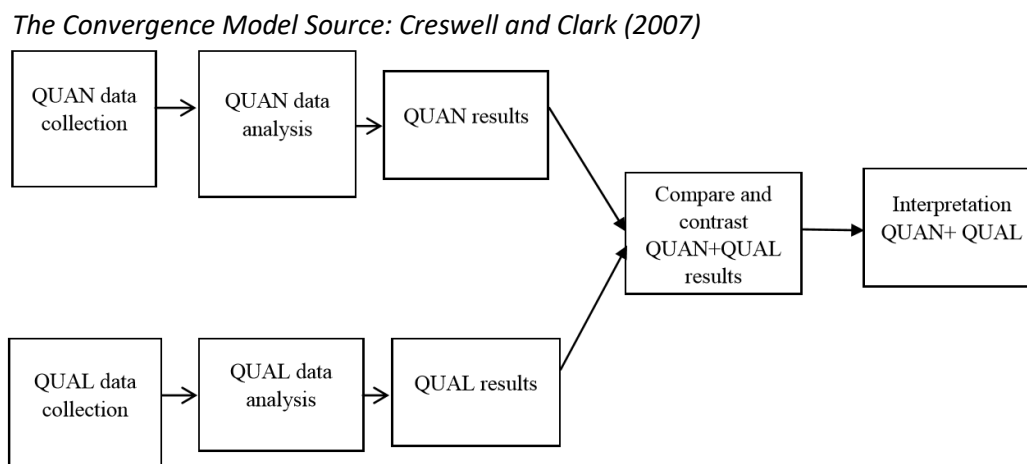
*The Convergence Model Source: Creswell and Clark (2007)*

QUAN data collection

QUAN data analysis

QUAN results

QUAL data collection

QUAL data analysis

QUAL results

Compare and contrast QUAN+QUAL results

Interpretation QUAN+ QUAL